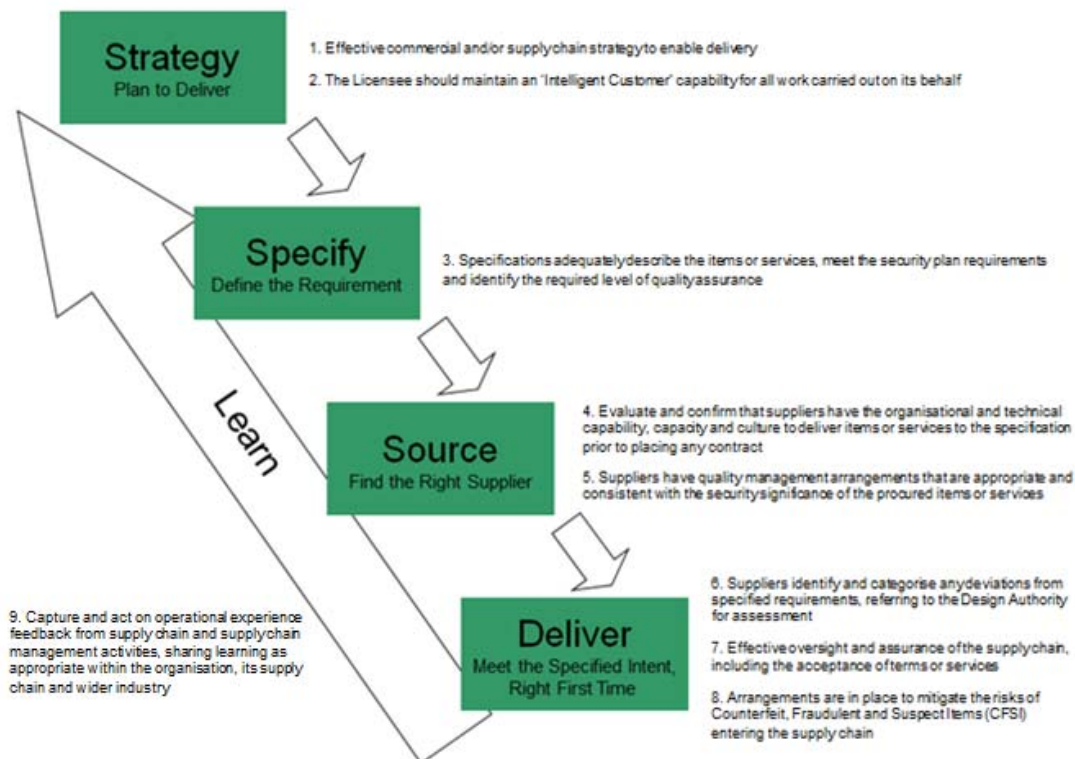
Strategy
Plan to Deliver

1. Effective commercial and/or supply chain strategy to enable delivery

2. The Licensee should maintain an 'Intelligent Customer' capability for all work carried out on its behalf

Specify
Define the Requirement

3. Specifications adequately describe the items or services, meet the security plan requirements and identify the required level of quality assurance

Learn

Source
Find the Right Supplier

4. Evaluate and confirm that suppliers have the organisational and technical capability, capacity and culture to deliver items or services to the specification prior to placing any contract

5. Suppliers have quality management arrangements that are appropriate and consistent with the security significance of the procured items or services

9. Capture and act on operational experience feedback from supply chain and supply chain management activities, sharing learning as appropriate within the organisation, its supply chain and wider industry

Deliver
Meet the Specified Intent, Right First Time

6. Suppliers identify and categorise any deviations from specified requirements, referring to the Design Authority for assessment

7. Effective oversight and assurance of the supply chain, including the acceptance of terms or services

8. Arrangements are in place to mitigate the risks of Counterfeit, Fraudulent and Suspect Items (CFSI) entering the supply chain